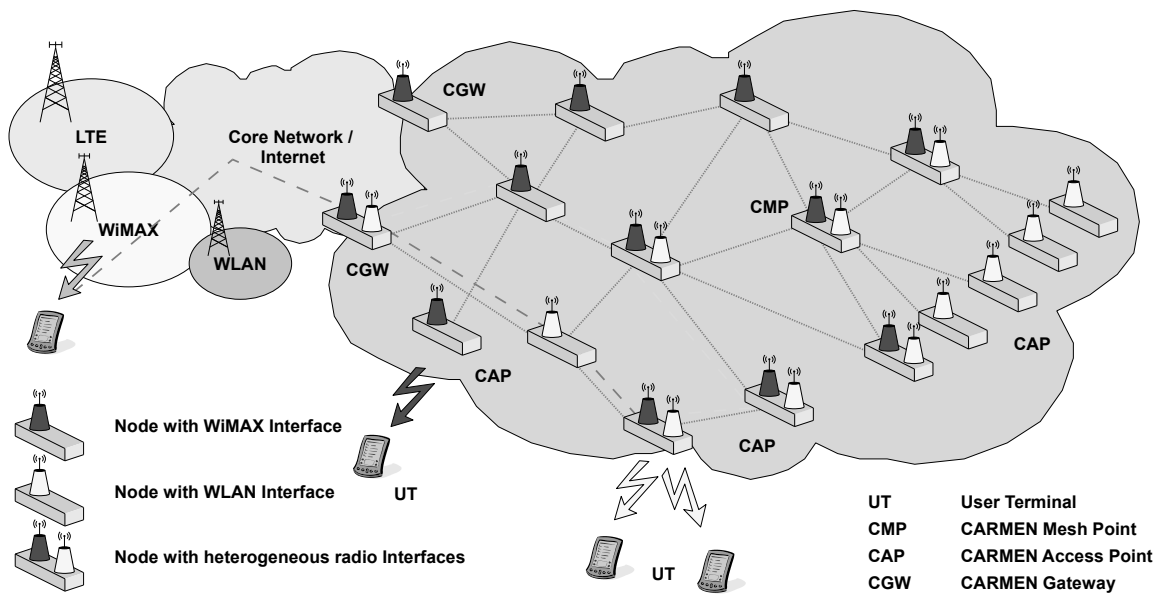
LTE
WiMAX
WLAN
Core Network / Internet
CGW
CGW
CMP
CAP
CAP
CAP
UT
UT

Node with WiMAX Interface
Node with WLAN Interface
Node with heterogeneous radio Interfaces

| UT | User Terminal |
|---|---|
| CMP | CARMEN Mesh Point |
| CAP | CARMEN Access Point |
| CGW | CARMEN Gateway |